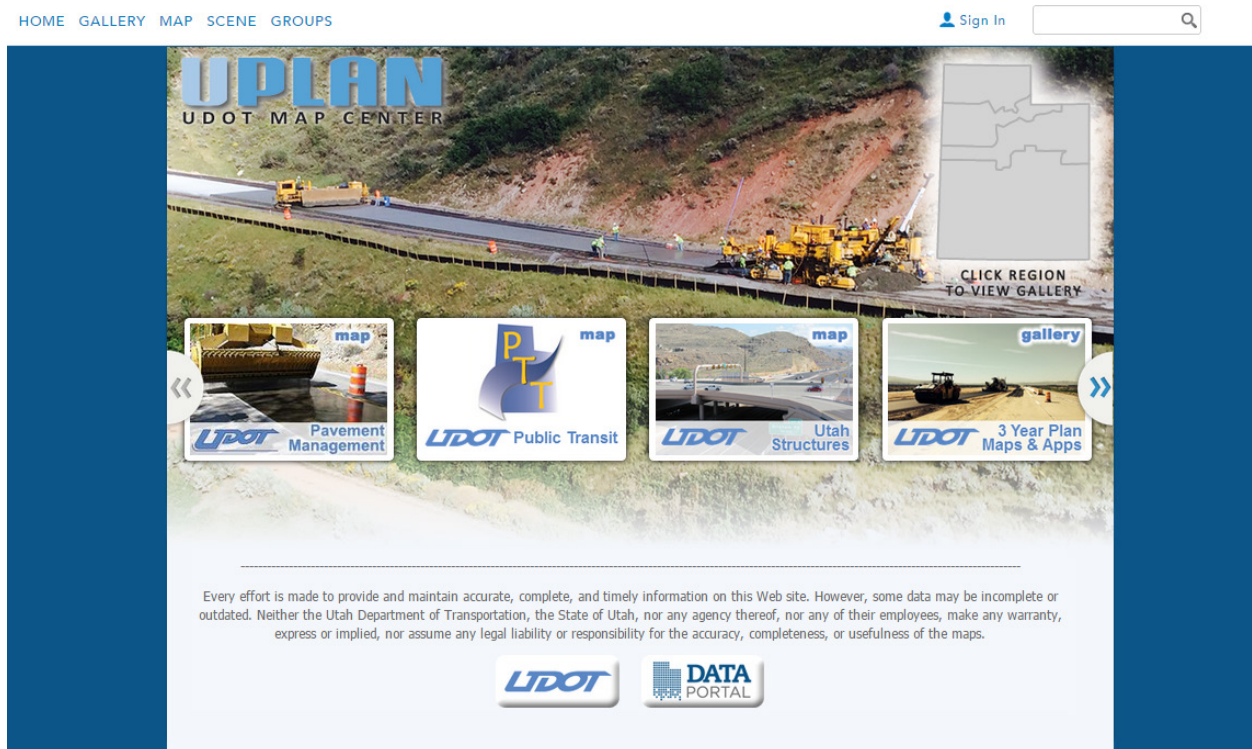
HOME GALLERY MAP SCENE GROUPS

Sign In

UPLAN
UDOT MAP CENTER

CLICK REGION TO VIEW GALLERY

map
UDOT Pavement Management

map
PTT
UDOT Public Transit

map
UDOT Utah Structures

gallery
UDOT 3 Year Plan Maps & Apps

Every effort is made to provide and maintain accurate, complete, and timely information on this Web site. However, some data may be incomplete or outdated. Neither the Utah Department of Transportation, the State of Utah, nor any agency thereof, nor any of their employees, make any warranty, express or implied, nor assume any legal liability or responsibility for the accuracy, completeness, or usefulness of the maps.

UDOT

DATA PORTAL